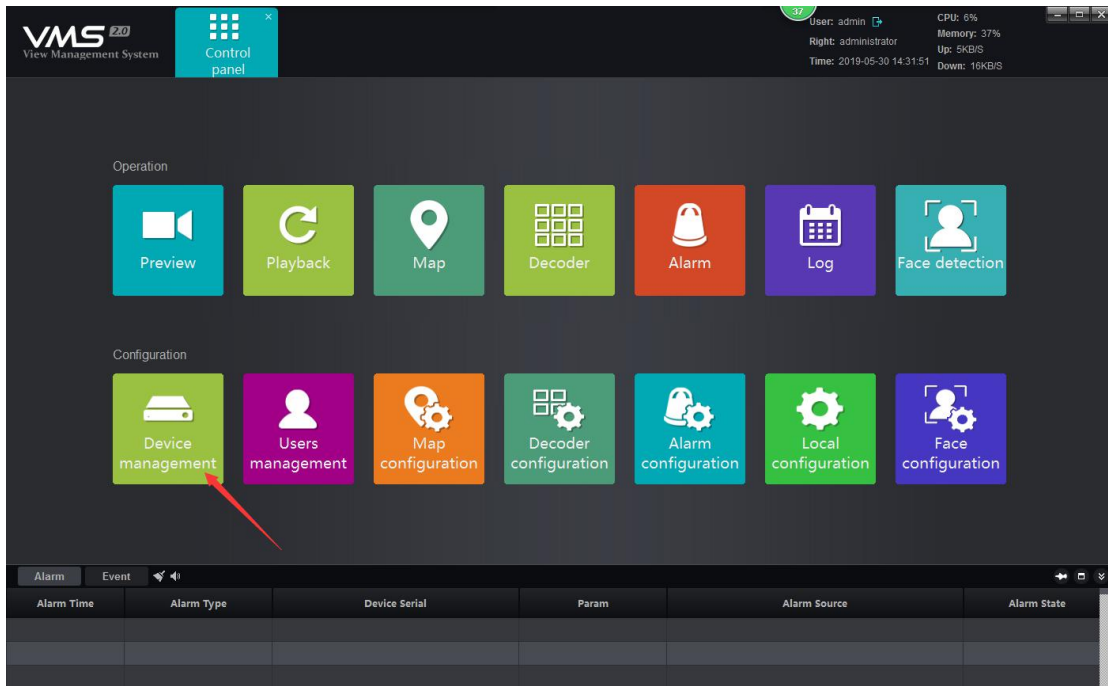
VMS 2.0
View Management System

Control panel

37
User: admin
Right: administrator
Time: 2019-05-30 14:31:51
CPU: 6%
Memory: 37%
Up: 5KB/S
Down: 16KB/S

Operation

Preview
Playback
Map
Decoder
Alarm
Log
Face detection

Configuration

Device management
Users management
Map configuration
Decoder configuration
Alarm configuration
Local configuration
Face configuration

Alarm
Event

| Alarm Time | Alarm Type | Device Serial | Param | Alarm Source | Alarm State |
|---|---|---|---|---|---|
| | | | | | |
| | | | | | |
| | | | | | |